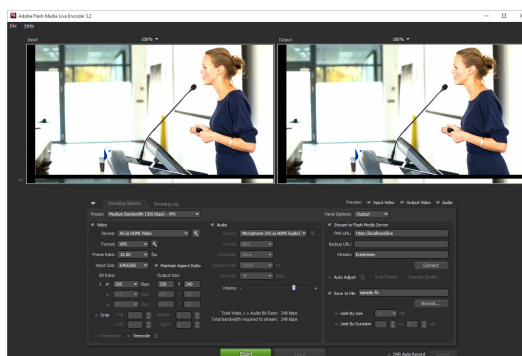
Adobe Flash Media Live Encoder 3.2

File Help

Input 100%

Output 100%

Encoding Options Encoding Log

Preview: Input Video Output Video Audio

Preset: Medium Bandwidth (300 Kbps) - VP6

Panel Options: Output

Video

Device: AVerMedia HDMI Video

Format: VP6

Frame Rate: 15.00 fps

Input Size: 640x360 Maintain Aspect Ratio

Bit Rate Output Size

1. 200 Kbps 320 x 240

Kbps x

Kbps x

Crop Top Bottom

Left Right

Deinterlace Timecode

Audio

Device: Microphone (AVerMedia HDMI Audio)

Format: Mp3

Channels: Mono

Sample Rate: 22050 Hz

Bit Rate: 48 Kbps

Volume:

Total Video + Audio Bit Rate: 248 Kbps

Total bandwidth required to stream: 248 Kbps

Stream to Flash Media Server

FMS URL: rtmp://localhost/live

Backup URL:

Stream: livestream

Connect

Auto Adjust Drop Frames Degrade Quality

Save to File sample.flv

Browse...

Limit By Size MB

Limit By Duration hrs min

Start Stop

DVR Auto Record Record